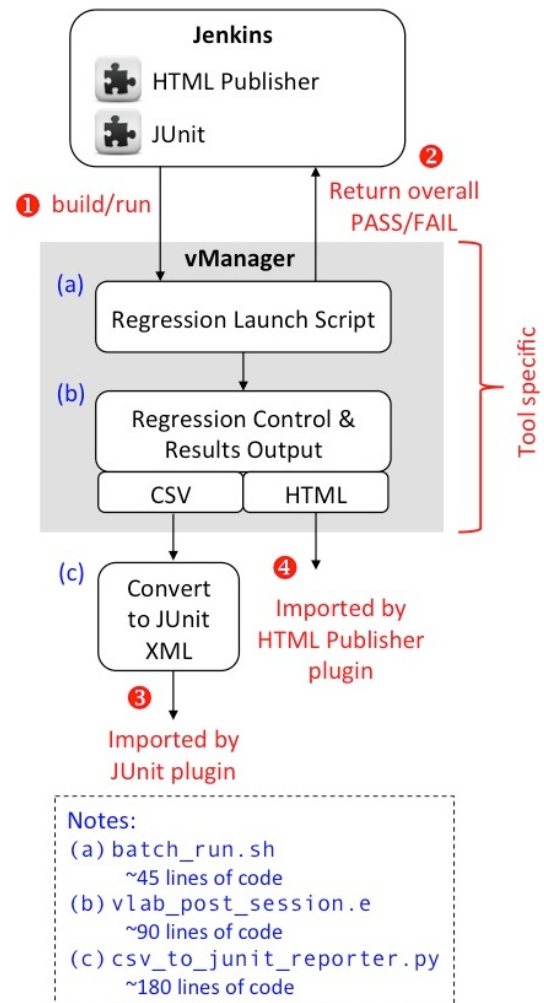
Jenkins

HTML Publisher

JUnit

❶ build/run

❷ Return overall PASS/FAIL

vManager

(a) Regression Launch Script

(b) Regression Control & Results Output

CSV

HTML

Tool specific

(c) Convert to JUnit XML

❹ Imported by HTML Publisher plugin

❸ Imported by JUnit plugin

Notes:
(a) batch_run.sh
~45 lines of code
(b) vlab_post_session.e
~90 lines of code
(c) csv_to_junit_reporter.py
~180 lines of code